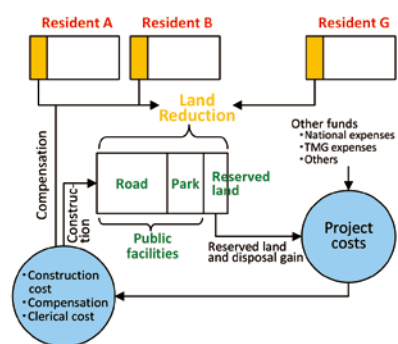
Resident A

Resident B

Resident G

Land Reduction

Compensation

Construction

Road

Park

Reserved land

Public facilities

Other funds
・National expenses
・TMG expenses
・Others

Project costs

Reserved land and disposal gain

・Construction cost
・Compensation
・Clerical cost